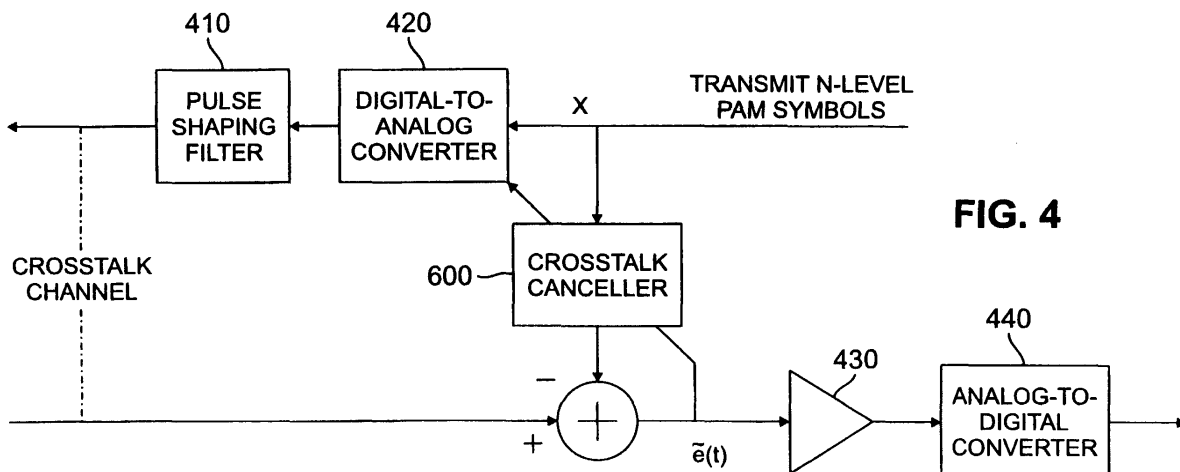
410

420

PULSE SHAPING FILTER

DIGITAL-TO-ANALOG CONVERTER

X

TRANSMIT N-LEVEL PAM SYMBOLS

FIG. 4

CROSSTALK CHANNEL

600

CROSSTALK CANCELLER

440

−

430

+

$\tilde{e}(t)$

ANALOG-TO-DIGITAL CONVERTER